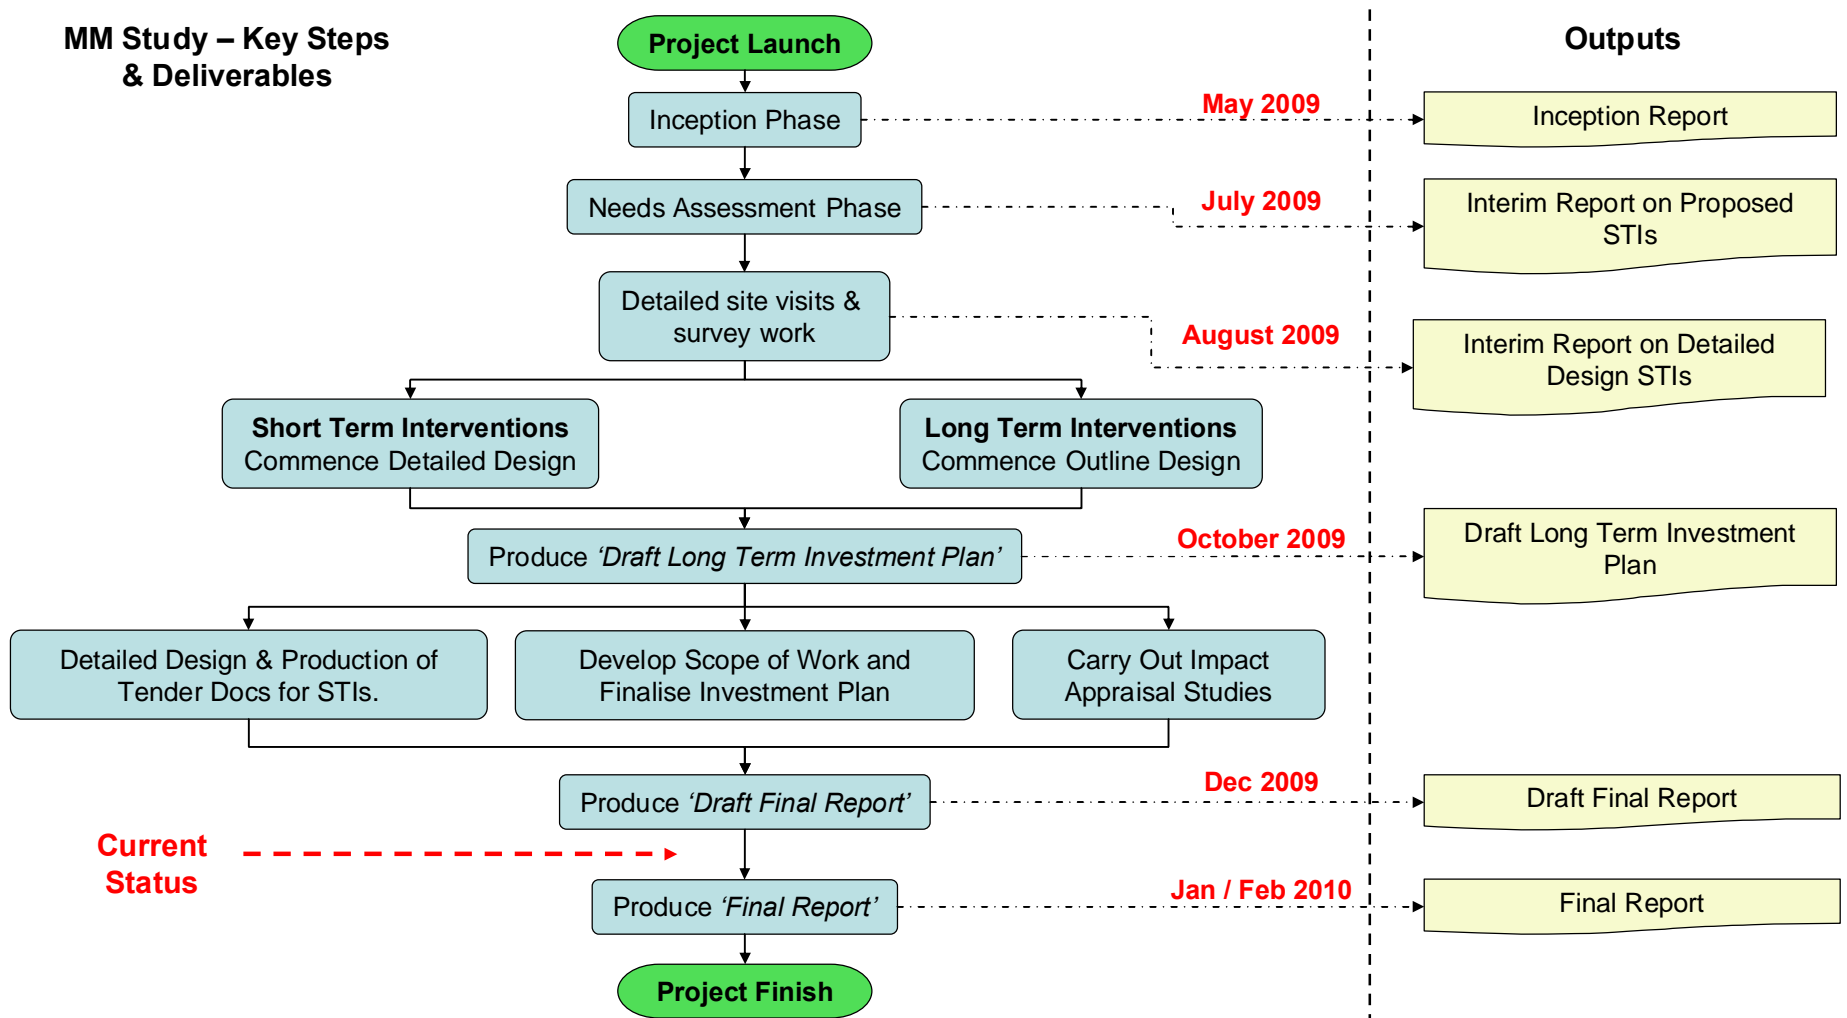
MM Study – Key Steps & Deliverables

Project Launch

Inception Phase

May 2009

Inception Report

Needs Assessment Phase

July 2009

Interim Report on Proposed STIs

Detailed site visits & survey work

August 2009

Interim Report on Detailed Design STIs

**Short Term Interventions** Commence Detailed Design

**Long Term Interventions** Commence Outline Design

Produce *'Draft Long Term Investment Plan'*

October 2009

Draft Long Term Investment Plan

Detailed Design & Production of Tender Docs for STIs.

Develop Scope of Work and Finalise Investment Plan

Carry Out Impact Appraisal Studies

Produce *'Draft Final Report'*

Dec 2009

Draft Final Report

Current Status

Produce *'Final Report'*

Jan / Feb 2010

Final Report

Project Finish

Outputs